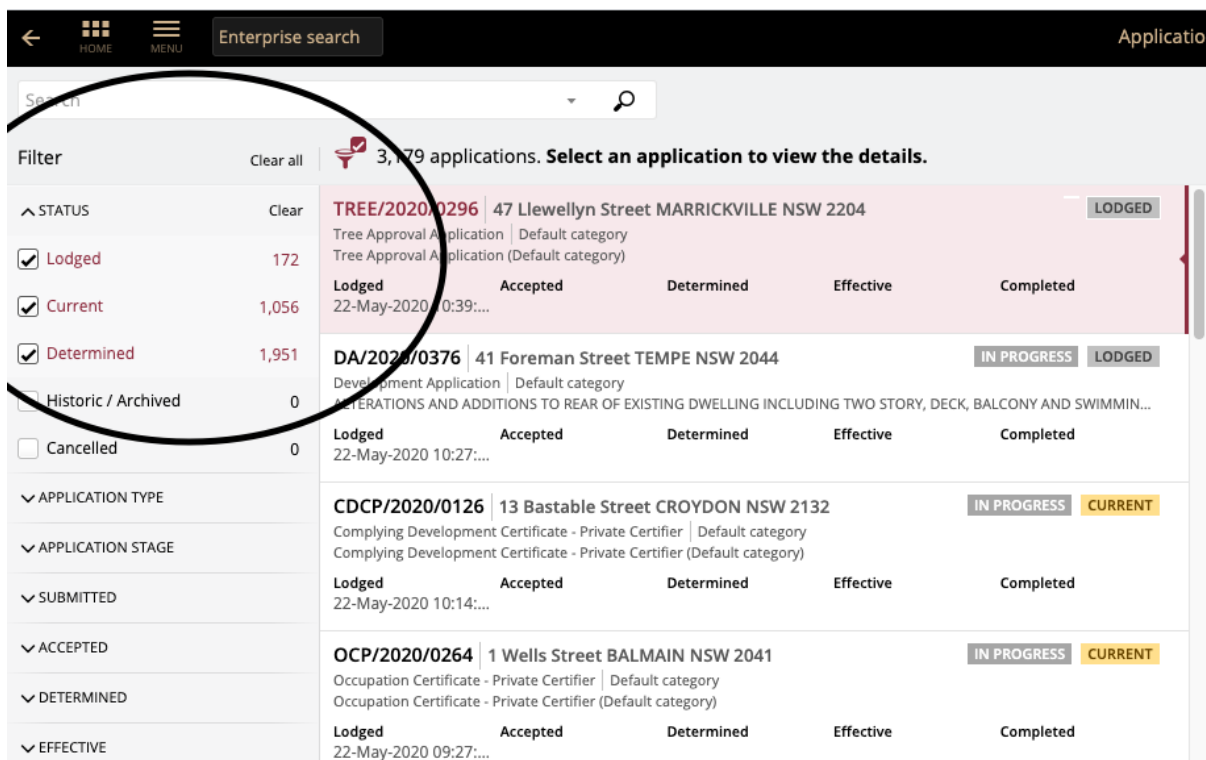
HOME MENU Enterprise search Applicatio

Search

Filter Clear all

3,179 applications. **Select an application to view the details.**

STATUS Clear

Lodged 172

Current 1,056

Determined 1,951

Historic / Archived 0

Cancelled 0

APPLICATION TYPE

APPLICATION STAGE

SUBMITTED

ACCEPTED

DETERMINED

EFFECTIVE

TREE/2020/0296 | 47 Llewellyn Street MARRICKVILLE NSW 2204 LODGED
Tree Approval Application | Default category
Tree Approval Application (Default category)
Lodged Accepted Determined Effective Completed
22-May-2020 10:39:...

DA/2020/0376 | 41 Foreman Street TEMPE NSW 2044 IN PROGRESS LODGED
Development Application | Default category
ALTERATIONS AND ADDITIONS TO REAR OF EXISTING DWELLING INCLUDING TWO STORY, DECK, BALCONY AND SWIMMIN...
Lodged Accepted Determined Effective Completed
22-May-2020 10:27:...

CDCP/2020/0126 | 13 Bastable Street CROYDON NSW 2132 IN PROGRESS CURRENT
Complying Development Certificate - Private Certifier | Default category
Complying Development Certificate - Private Certifier (Default category)
Lodged Accepted Determined Effective Completed
22-May-2020 10:14:...

OCP/2020/0264 | 1 Wells Street BALMAIN NSW 2041 IN PROGRESS CURRENT
Occupation Certificate - Private Certifier | Default category
Occupation Certificate - Private Certifier (Default category)
Lodged Accepted Determined Effective Completed
22-May-2020 09:27:...